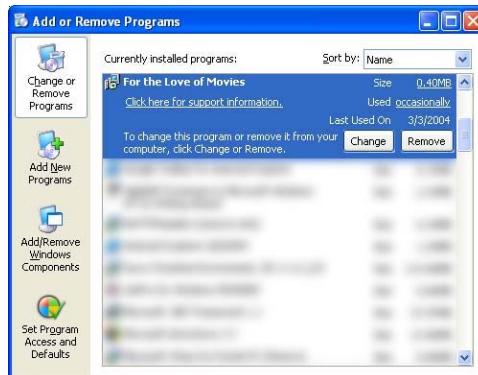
Add or Remove Programs

Change or Remove Programs

Add New Programs

Add/Remove Windows Components

Set Program Access and Defaults

Currently installed programs:

Sort by: Name

For the Love of Movies

Size 0.40MB

Click here for support information.

Used occasionally

Last Used On 3/3/2004

To change this program or remove it from your computer, click Change or Remove.

Change

Remove

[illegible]